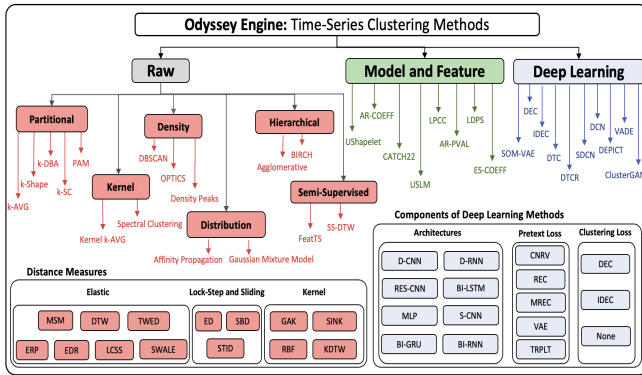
Odyssey Engine: Time-Series Clustering Methods

Raw

Model and Feature

Deep Learning

Partitional

k-AVG

k-Shape

k-DBA

k-SC

PAM

Density

DBSCAN

OPTICS

Density Peaks

Kernel

Kernel k-AVG

Spectral Clustering

Distribution

Affinity Propagation

Gaussian Mixture Model

Hierarchical

BIRCH

Agglomerative

Semi-Supervised

FeatTS

SS-DTW

UShapelet

AR-COEFF

CATCH22

USLM

LPCC

AR-PVAL

LDPS

ES-COEFF

SOM-VAE

DEC

IDEC

DTC

DTCR

SDCN

DCN

DEPICT

VADE

ClusterGAN

Distance Measures

Elastic

MSM

DTW

TWED

ERP

EDR

LCSS

SWALE

Lock-Step and Sliding

ED

SBD

STID

Kernel

GAK

SINK

RBF

KDTW

Components of Deep Learning Methods

Architectures

D-CNN

D-RNN

RES-CNN

BI-LSTM

MLP

S-CNN

BI-GRU

BI-RNN

Pretext Loss

CNRV

REC

MREC

VAE

TRPLT

Clustering Loss

DEC

IDEC

None